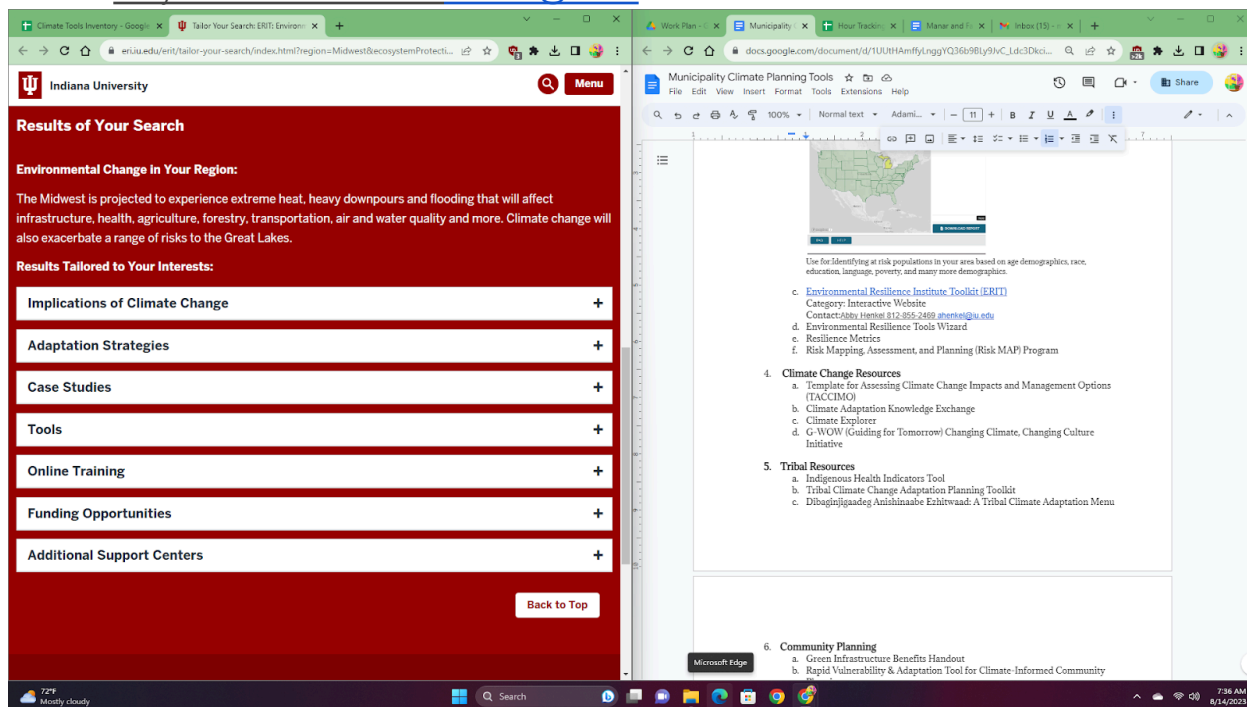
Climate Tools Inventory - Google ×
Tailor Your Search: ERIT: Environ ×
eri.iu.edu/erit/tailor-your-search/index.html?region=Midwest&ecosystemProtecti...

Indiana University
Menu

Results of Your Search

Environmental Change in Your Region:

The Midwest is projected to experience extreme heat, heavy downpours and flooding that will affect infrastructure, health, agriculture, forestry, transportation, air and water quality and more. Climate change will also exacerbate a range of risks to the Great Lakes.

Results Tailored to Your Interests:

Implications of Climate Change +

Adaptation Strategies +

Case Studies +

Tools +

Online Training +

Funding Opportunities +

Additional Support Centers +

Back to Top

Work Plan - ×
Municipality ×
Hour Tracking ×
Manar and ×
Inbox (15) ×
docs.google.com/document/d/1UUtHAmffyLnggYQ36b9Ly9JvC_Ldc3Dkci...

Municipality Climate Planning Tools
File Edit View Insert Format Tools Extensions Help
Share
100% Normal text Adami... 11

Use for:Identifying at risk populations in your area based on age demographics, race, education, language, poverty, and many more demographics.

c. Environmental Resilience Institute Toolkit (ERIT)
Category: Interactive Website
Contact:Abby Henkel 812-855-2469 ahenkel@iu.edu
d. Environmental Resilience Tools Wizard
e. Resilience Metrics
f. Risk Mapping, Assessment, and Planning (Risk MAP) Program

4. Climate Change Resources
a. Template for Assessing Climate Change Impacts and Management Options (TACCIMO)
b. Climate Adaptation Knowledge Exchange
c. Climate Explorer
d. G-WOW (Guiding for Tomorrow) Changing Climate, Changing Culture Initiative

5. Tribal Resources
a. Indigenous Health Indicators Tool
b. Tribal Climate Change Adaptation Planning Toolkit
c. Dibaginjigaadeg Anishinaabe Ezhitwaad: A Tribal Climate Adaptation Menu

6. Community Planning
a. Green Infrastructure Benefits Handout
b. Rapid Vulnerability & Adaptation Tool for Climate-Informed Community

Microsoft Edge

72°F
Mostly cloudy
Search
7:36 AM
8/14/2023